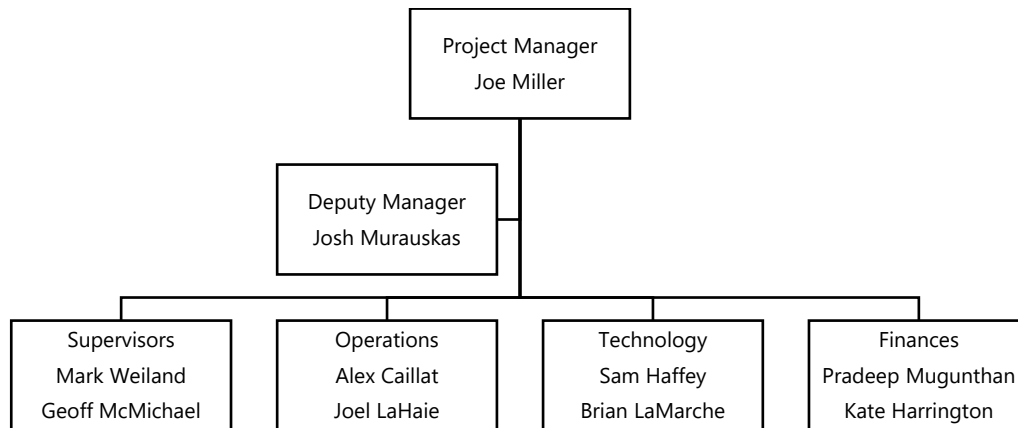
Project Manager
Joe Miller

Deputy Manager
Josh Murauskas

Supervisors
Mark Weiland
Geoff McMichael

Operations
Alex Caillat
Joel LaHaie

Technology
Sam Haffey
Brian LaMarche

Finances
Pradeep Mugunthan
Kate Harrington